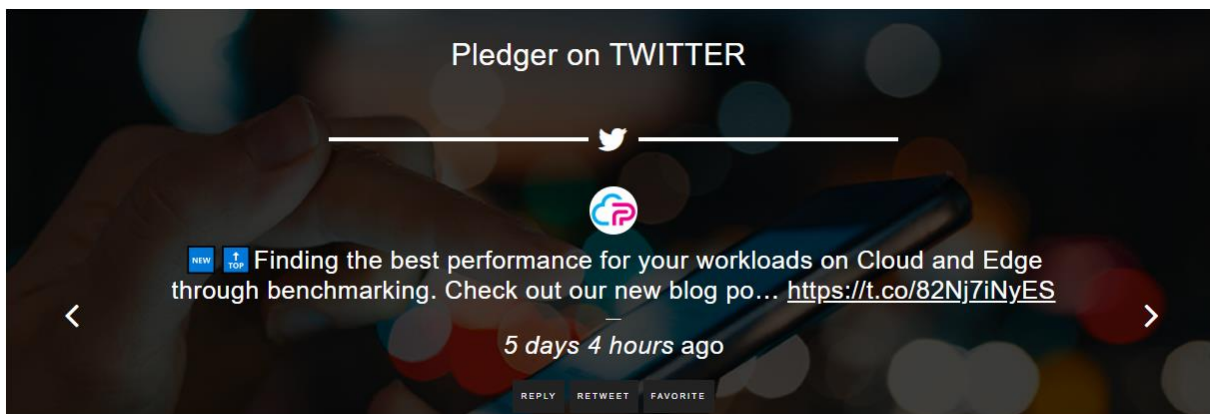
Pledger on TWITTER

NEW TOP Finding the best performance for your workloads on Cloud and Edge through benchmarking. Check out our new blog po… https://t.co/82Nj7iNyES

—

5 days 4 hours ago

REPLY RETWEET FAVORITE